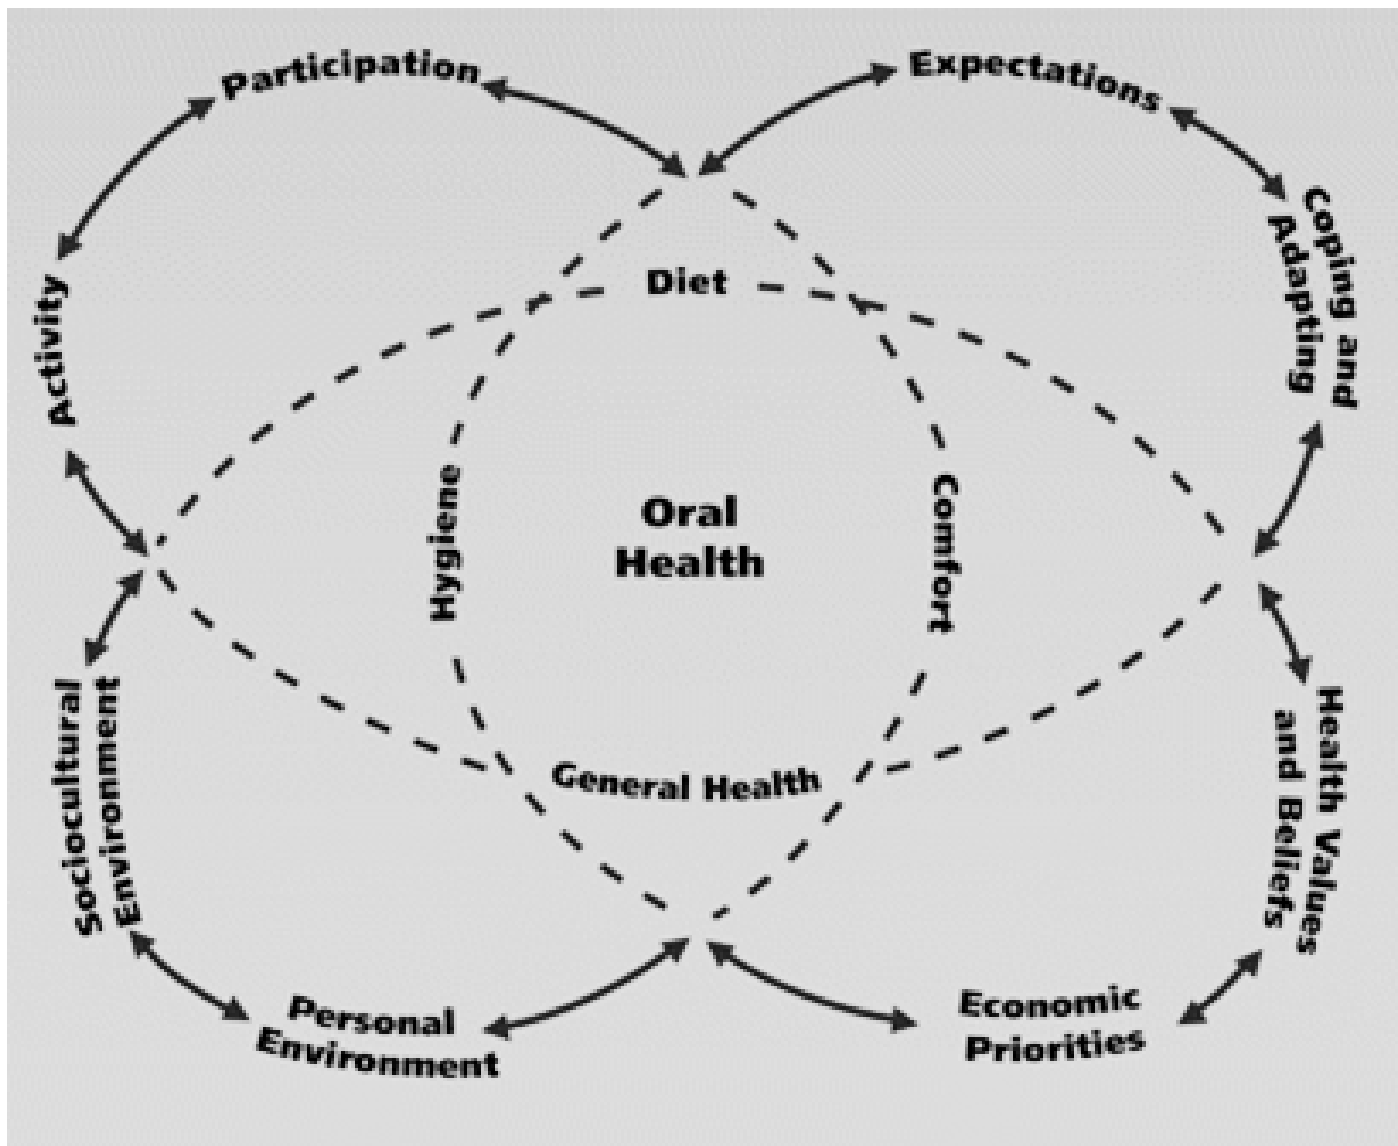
Participation

Expectations

Coping and Adapting

Activity

Diet

Hygiene

Oral Health

Comfort

Health Values and Beliefs

Sociocultural Environment

General Health

Personal Environment

Economic Priorities